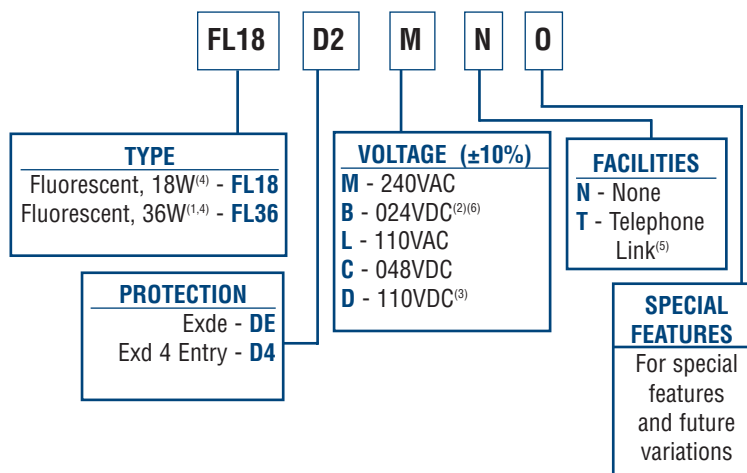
FL18 D2 M N O

TYPE
Fluorescent, 18W$^{(4)}$ - FL18
Fluorescent, 36W$^{(1,4)}$ - FL36

PROTECTION
Exde - DE
Exd 4 Entry - D4

VOLTAGE (±10%)
M - 240VAC
B - 024VDC$^{(2)(6)}$
L - 110VAC
C - 048VDC
D - 110VDC$^{(3)}$

FACILITIES
N - None
T - Telephone Link$^{(5)}$

SPECIAL FEATURES
For special features and future variations